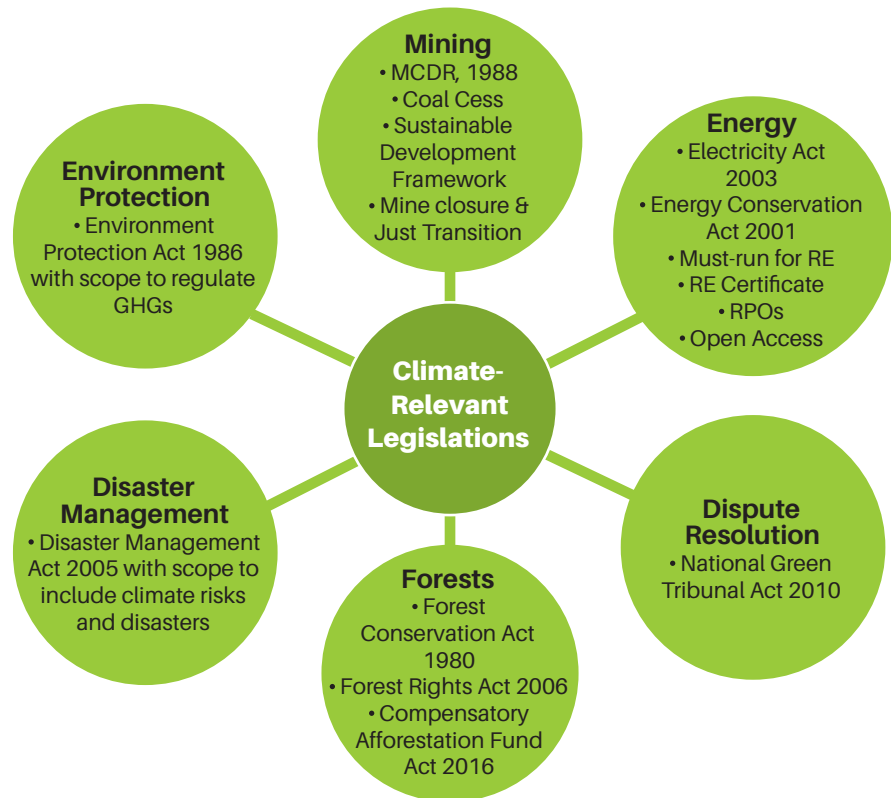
Climate-Relevant Legislations

Mining
• MCDR, 1988
• Coal Cess
• Sustainable Development Framework
• Mine closure & Just Transition

Energy
• Electricity Act 2003
• Energy Conservation Act 2001
• Must-run for RE
• RE Certificate
• RPOs
• Open Access

Dispute Resolution
• National Green Tribunal Act 2010

Forests
• Forest Conservation Act 1980
• Forest Rights Act 2006
• Compensatory Afforestation Fund Act 2016

Disaster Management
• Disaster Management Act 2005 with scope to include climate risks and disasters

Environment Protection
• Environment Protection Act 1986 with scope to regulate GHGs